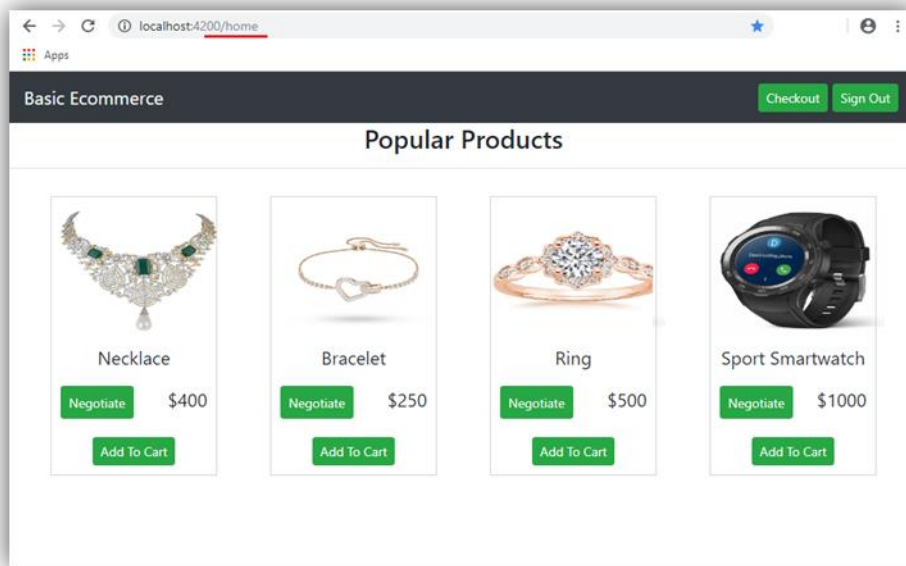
localhost:4200/home

Apps

Basic Ecommerce

Checkout Sign Out

Popular Products

Necklace
Negotiate $400
Add To Cart

Bracelet
Negotiate $250
Add To Cart

Ring
Negotiate $500
Add To Cart

Sport Smartwatch
Negotiate $1000
Add To Cart